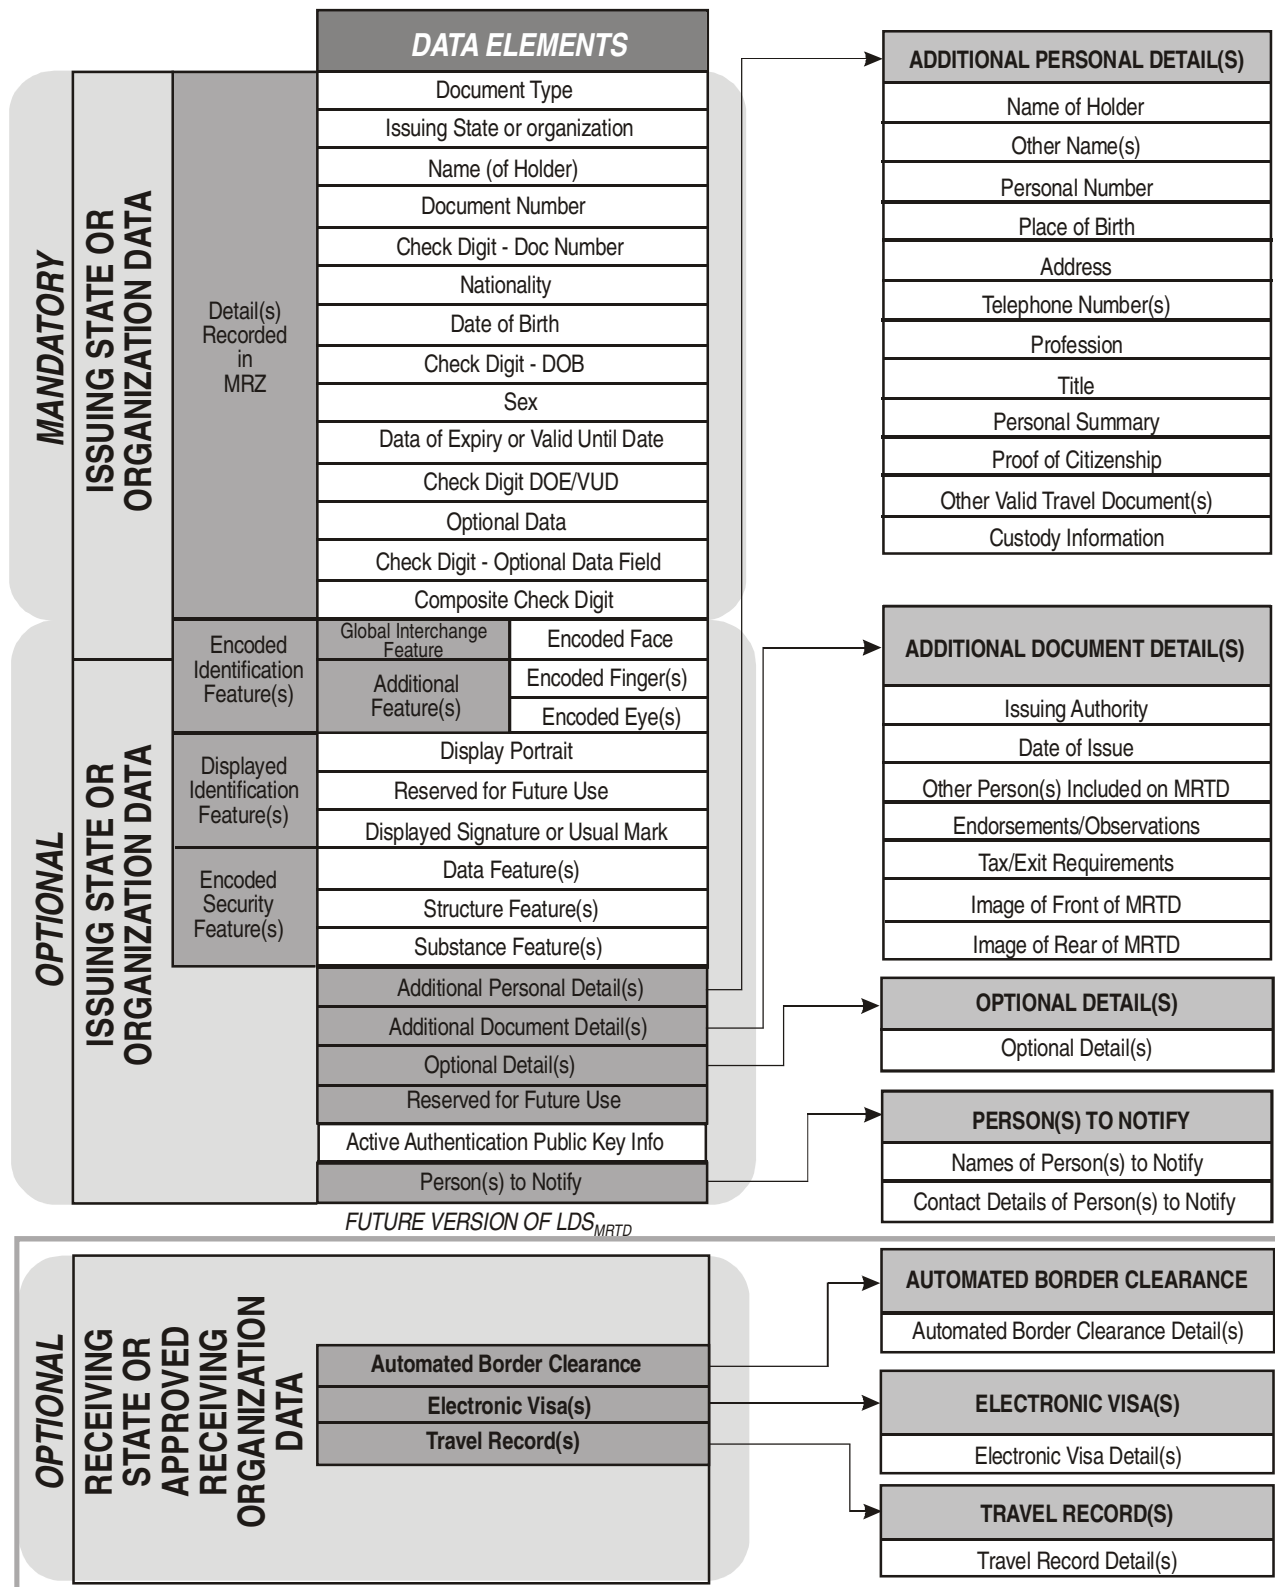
DATA ELEMENTS

MANDATORY

ISSUING STATE OR ORGANIZATION DATA

Detail(s) Recorded in MRZ

Document Type
Issuing State or organization
Name (of Holder)
Document Number
Check Digit - Doc Number
Nationality
Date of Birth
Check Digit - DOB
Sex
Data of Expiry or Valid Until Date
Check Digit DOE/VUD
Optional Data
Check Digit - Optional Data Field
Composite Check Digit

OPTIONAL

ISSUING STATE OR ORGANIZATION DATA

Encoded Identification Feature(s)

Global Interchange Feature
Encoded Face
Additional Feature(s)
Encoded Finger(s)
Encoded Eye(s)

Displayed Identification Feature(s)

Display Portrait
Reserved for Future Use
Displayed Signature or Usual Mark

Encoded Security Feature(s)

Data Feature(s)
Structure Feature(s)
Substance Feature(s)

Additional Personal Detail(s)
Additional Document Detail(s)
Optional Detail(s)
Reserved for Future Use
Active Authentication Public Key Info
Person(s) to Notify

FUTURE VERSION OF LDS$_{MRTD}$

ADDITIONAL PERSONAL DETAIL(S)
Name of Holder
Other Name(s)
Personal Number
Place of Birth
Address
Telephone Number(s)
Profession
Title
Personal Summary
Proof of Citizenship
Other Valid Travel Document(s)
Custody Information

ADDITIONAL DOCUMENT DETAIL(S)
Issuing Authority
Date of Issue
Other Person(s) Included on MRTD
Endorsements/Observations
Tax/Exit Requirements
Image of Front of MRTD
Image of Rear of MRTD

OPTIONAL DETAIL(S)
Optional Detail(s)

PERSON(S) TO NOTIFY
Names of Person(s) to Notify
Contact Details of Person(s) to Notify

OPTIONAL

RECEIVING STATE OR APPROVED RECEIVING ORGANIZATION DATA

Automated Border Clearance
Electronic Visa(s)
Travel Record(s)

AUTOMATED BORDER CLEARANCE
Automated Border Clearance Detail(s)

ELECTRONIC VISA(S)
Electronic Visa Detail(s)

TRAVEL RECORD(S)
Travel Record Detail(s)